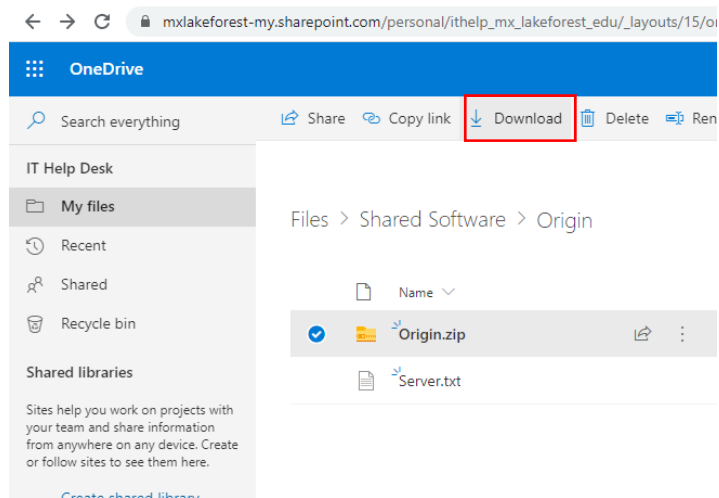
mxlakeforest-my.sharepoint.com/personal/ithelp_mx_lakeforest_edu/_layouts/15/or

OneDrive

Search everything

Share Copy link Download Delete Ren

IT Help Desk

My files

Recent

Shared

Recycle bin

Shared libraries

Sites help you work on projects with your team and share information from anywhere on any device. Create or follow sites to see them here.

Create shared library

Files > Shared Software > Origin

Name

Origin.zip

Server.txt